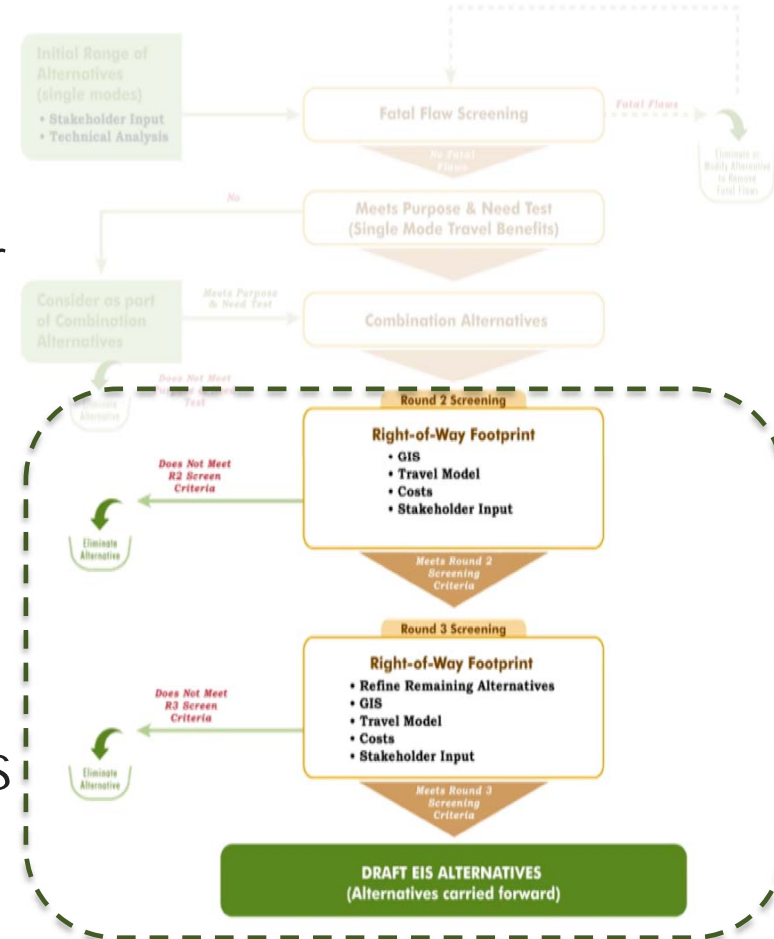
Initial Range of Alternatives (single modes)
• Stakeholder Input
• Technical Analysis

Fatal Flaw Screening

Fatal Flaws

No Fatal Flaws

Eliminate or Modify Alternative to Remove Fatal Flaws

No

Meets Purpose & Need Test (Single Mode Travel Benefits)

Consider as part of Combination Alternatives

Meets Purpose & Need Test

Combination Alternatives

Does Not Meet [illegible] Test

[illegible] Alternative

Round 2 Screening

Right-of-Way Footprint
• GIS
• Travel Model
• Costs
• Stakeholder Input

Does Not Meet R2 Screen Criteria

Eliminate Alternative

Meets Round 2 Screening Criteria

Round 3 Screening

Right-of-Way Footprint
• Refine Remaining Alternatives
• GIS
• Travel Model
• Costs
• Stakeholder Input

Does Not Meet R3 Screen Criteria

Eliminate Alternative

Meets Round 3 Screening Criteria

DRAFT EIS ALTERNATIVES
(Alternatives carried forward)